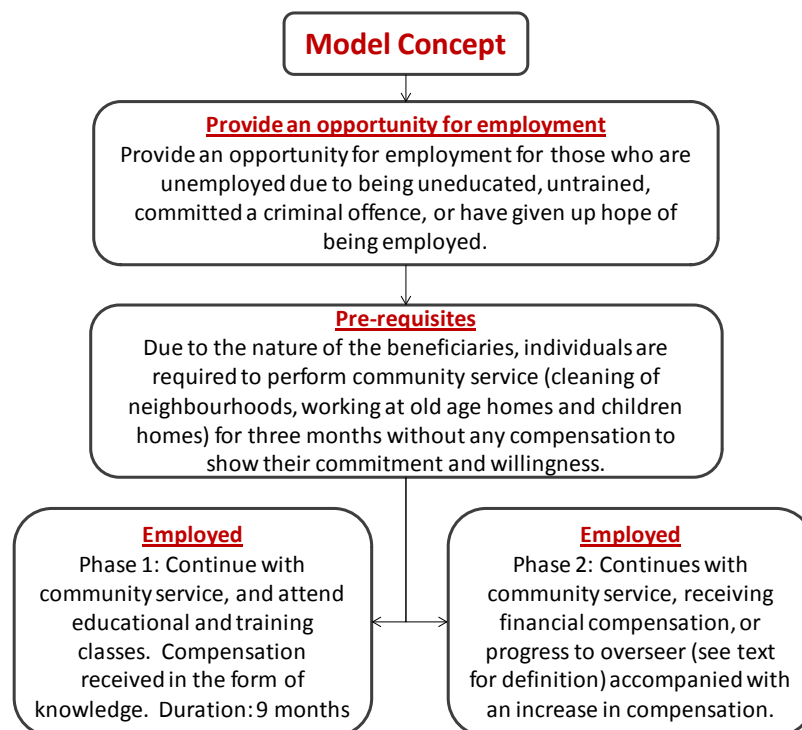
Model Concept

Provide an opportunity for employment
Provide an opportunity for employment for those who are unemployed due to being uneducated, untrained, committed a criminal offence, or have given up hope of being employed.

Pre-requisites
Due to the nature of the beneficiaries, individuals are required to perform community service (cleaning of neighbourhoods, working at old age homes and children homes) for three months without any compensation to show their commitment and willingness.

Employed
Phase 1: Continue with community service, and attend educational and training classes. Compensation received in the form of knowledge. Duration: 9 months

Employed
Phase 2: Continues with community service, receiving financial compensation, or progress to overseer (see text for definition) accompanied with an increase in compensation.